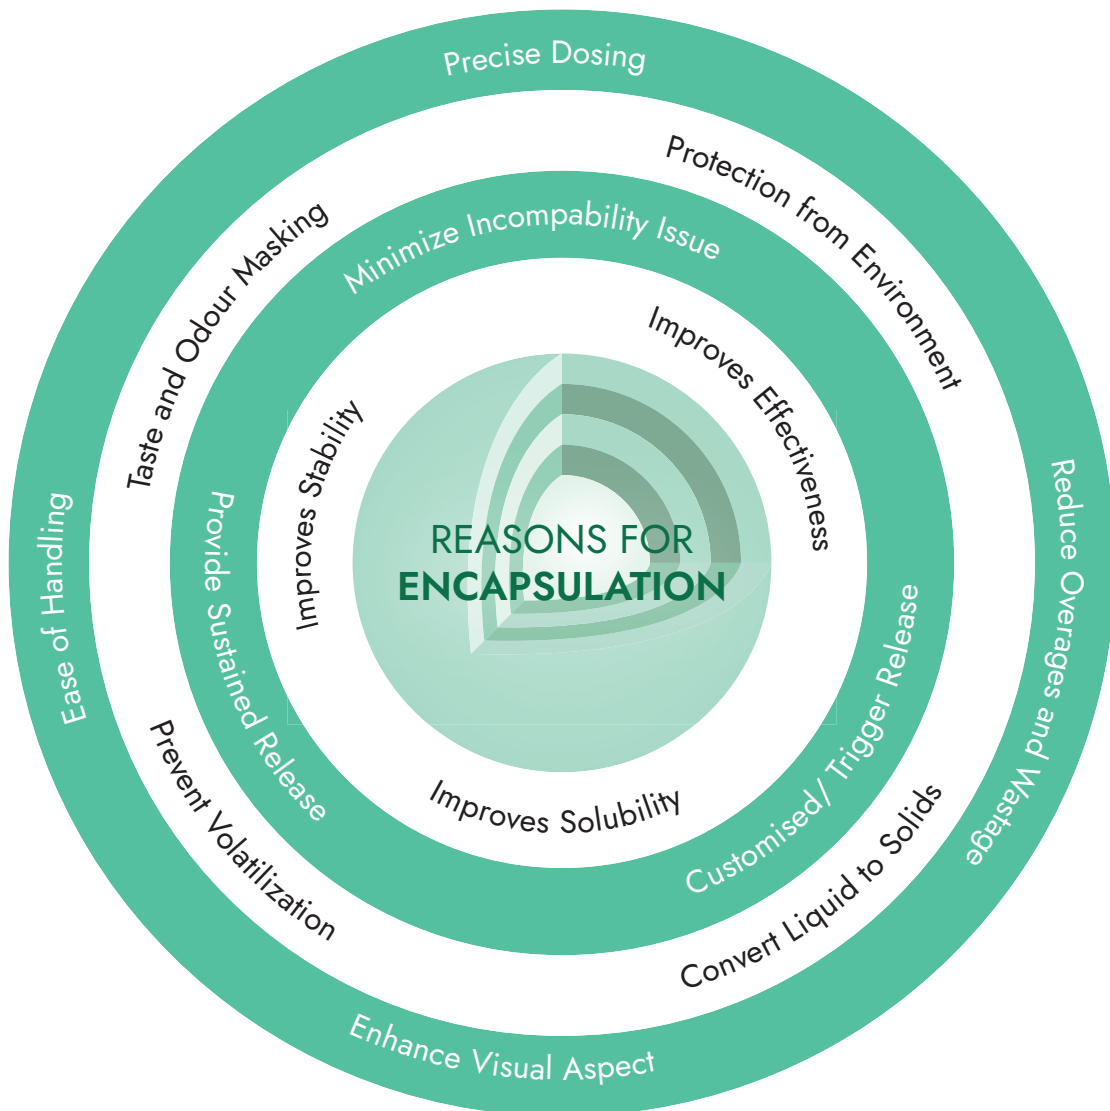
REASONS FOR
ENCAPSULATION

Improves Stability

Improves Effectiveness

Improves Solubility

Minimize Incompability Issue

Provide Sustained Release

Customised/ Trigger Release

Taste and Odour Masking

Protection from Environment

Prevent Volatilization

Convert Liquid to Solids

Precise Dosing

Ease of Handling

Reduce Overages and Wastage

Enhance Visual Aspect